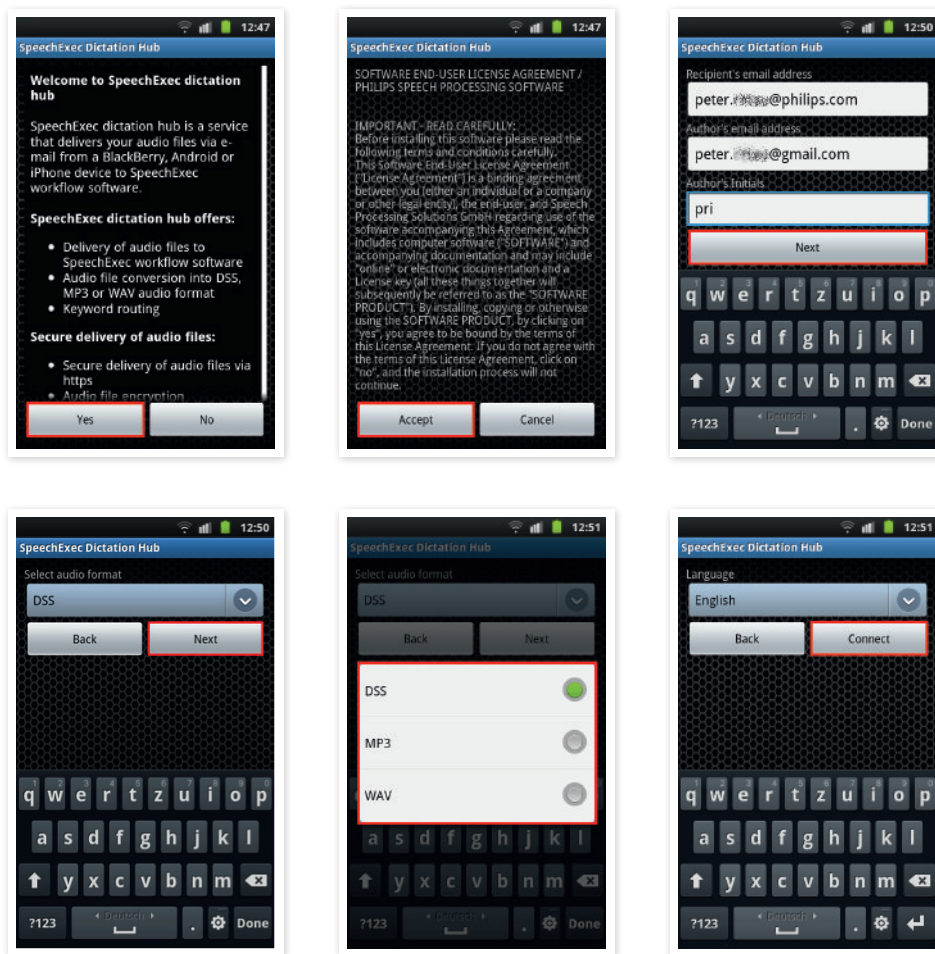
12:47

SpeechExec Dictation Hub

Welcome to SpeechExec dictation hub

SpeechExec dictation hub is a service that delivers your audio files via e-mail from a BlackBerry, Android or iPhone device to SpeechExec workflow software.

SpeechExec dictation hub offers:

- Delivery of audio files to SpeechExec workflow software
- Audio file conversion into DSS, MP3 or WAV audio format
- Keyword routing

Secure delivery of audio files:

- Secure delivery of audio files via https
- Audio file encryption

Yes No

12:47

SpeechExec Dictation Hub

SOFTWARE END-USER LICENSE AGREEMENT / PHILIPS SPEECH PROCESSING SOFTWARE

IMPORTANT - READ CAREFULLY: Before installing this software please read the following terms and conditions carefully. This Software End-User License Agreement ("License Agreement") is a binding agreement between you (either an individual or a company or other legal entity), the end-user, and Speech Processing Solutions GmbH regarding use of the software accompanying this Agreement, which includes computer software ("SOFTWARE") and accompanying documentation and may include "online" or electronic documentation and a License key (all these things together will subsequently be referred to as the "SOFTWARE PRODUCT"). By installing, copying or otherwise using the SOFTWARE PRODUCT, by clicking on "yes", you agree to be bound by the terms of this License Agreement. If you do not agree with the terms of this License Agreement, click on "no", and the installation process will not continue.

Accept Cancel

12:50

SpeechExec Dictation Hub

Recipient's email address

peter.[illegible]@philips.com

Author's email address

peter.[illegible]@gmail.com

Author's Initials

pri

Next

q w e r t z u i o p
a s d f g h j k l
y x c v b n m
?123 Deutsch . Done

12:50

SpeechExec Dictation Hub

Select audio format

DSS

Back Next

q w e r t z u i o p
a s d f g h j k l
y x c v b n m
?123 Deutsch . Done

12:51

SpeechExec Dictation Hub

Select audio format

DSS

Back Next

DSS

MP3

WAV

a s d f g h j k l
y x c v b n m
?123 Deutsch . Done

12:51

SpeechExec Dictation Hub

Language

English

Back Connect

q w e r t z u i o p
a s d f g h j k l
y x c v b n m
?123 Deutsch .